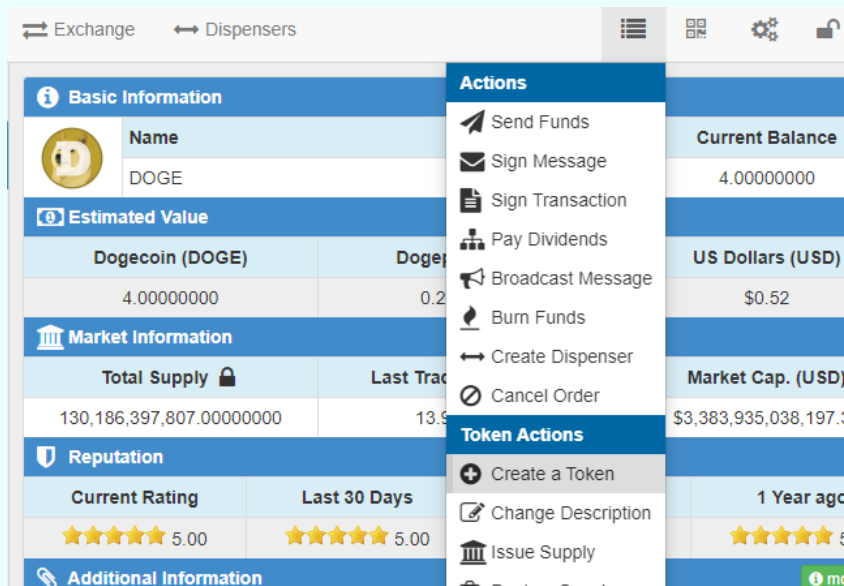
Exchange Dispensers

Basic Information

| Name | Current Balance |
|---|---|
| DOGE | 4.00000000 |

Estimated Value

| Dogecoin (DOGE) | Dogep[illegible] | US Dollars (USD) |
|---|---|---|
| 4.00000000 | 0.2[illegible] | $0.52 |

Market Information

| Total Supply | Last Tra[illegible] | Market Cap. (USD) |
|---|---|---|
| 130,186,397,807.00000000 | 13.9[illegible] | $3,383,935,038,197.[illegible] |

Reputation

| Current Rating | Last 30 Days | 1 Year ag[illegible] |
|---|---|---|
| 5.00 | 5.00 | |

Additional Information

Actions
Send Funds
Sign Message
Sign Transaction
Pay Dividends
Broadcast Message
Burn Funds
Create Dispenser
Cancel Order
Token Actions
Create a Token
Change Description
Issue Supply
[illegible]